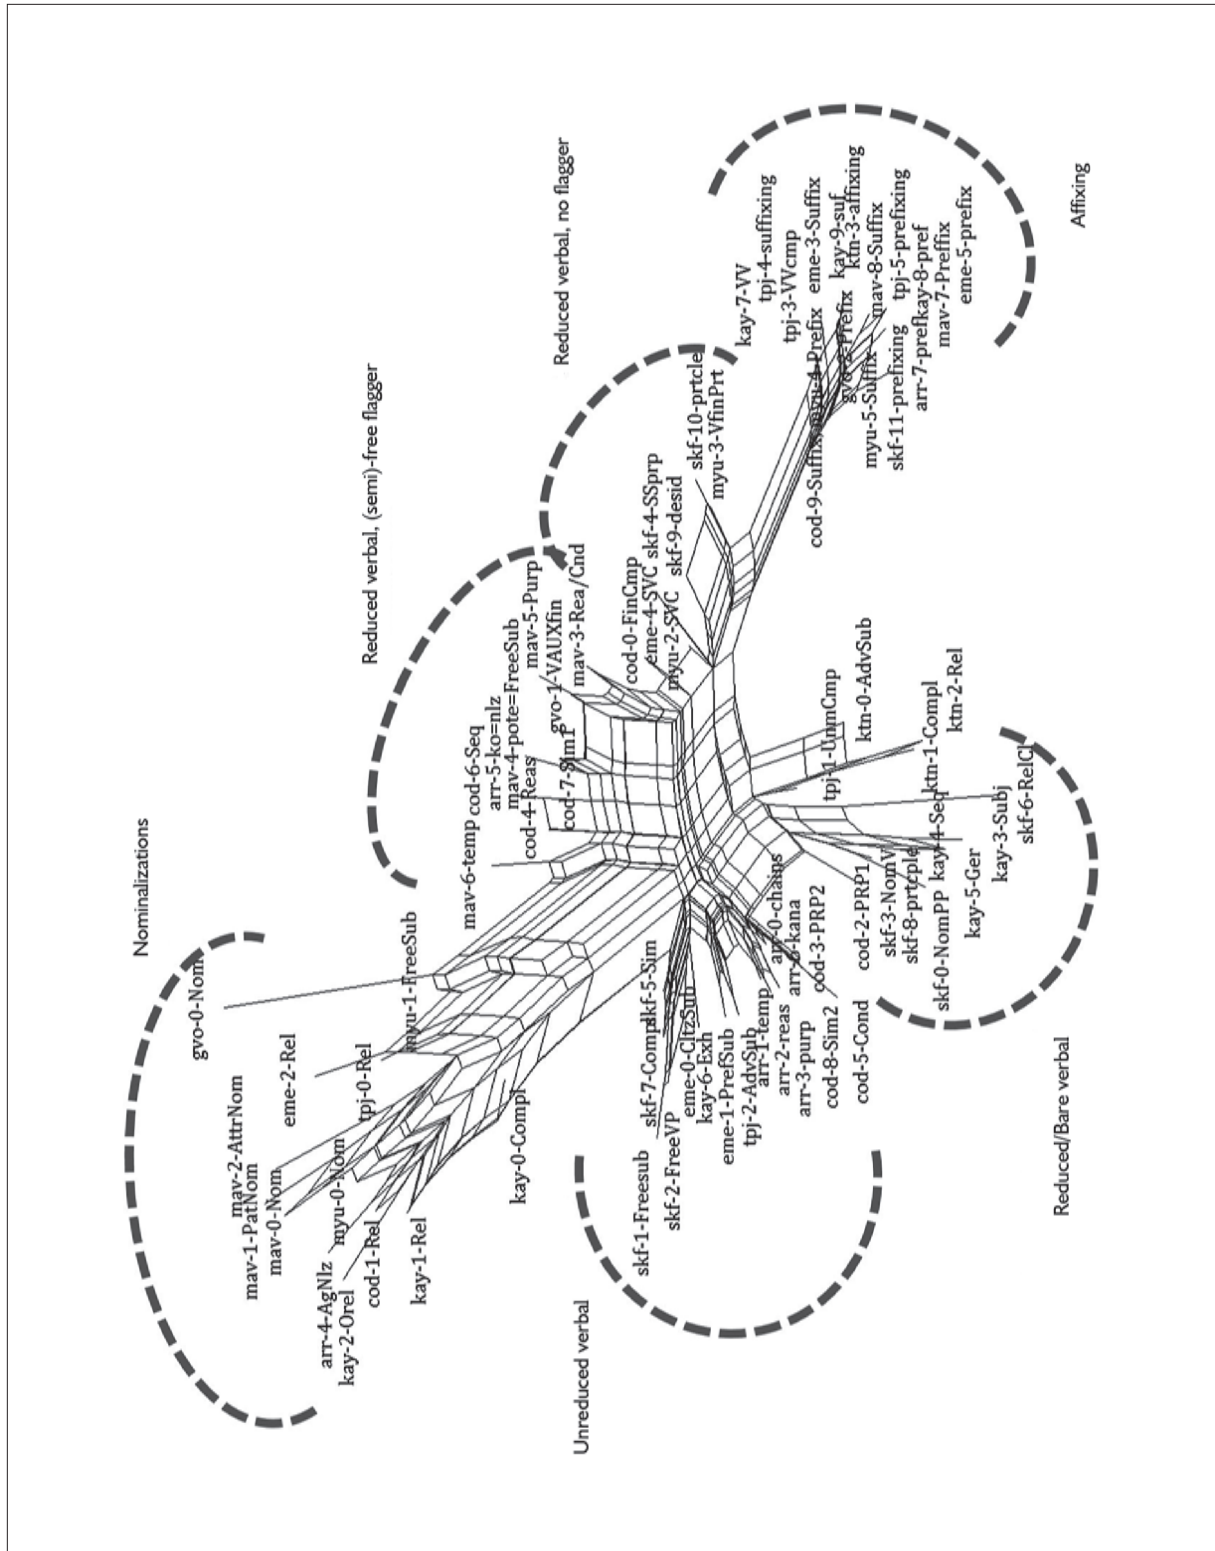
Nominalizations

gvo-0-Nom
mav-2-AttrNom
mav-1-PatNom
mav-0-Nom
eme-2-Rel
myu-1-FreeSub
tpj-0-Rel
myu-0-Nom
arr-4-AgNlz
kay-2-Orel
cod-1-Rel
kay-1-Rel
kay-0-Compl

Reduced verbal, (semi)-free flagger

mav-6-temp
cod-6-Seq
arr-5-ko=nlz
mav-4-pote=FreeSub
cod-4-Reas
cod-7-SimP
gvo-1-VAUXfin
mav-5-Purp
mav-3-Rea/Cnd
cod-0-FinCmp
eme-4-SVC
myu-2-SVC

Reduced verbal, no flagger

skf-4-SSprp
skf-9-desid
skf-10-prtcle
myu-3-VfinPrt

Affixing

kay-7-VV
tpj-4-suffixing
tpj-3-VVcmp
eme-3-Suffix
kay-9-suf
ktn-3-affixing
mav-8-Suffix
tpj-5-prefixing
arr-7-prefkay-8-pref
mav-7-Preffix
eme-5-prefix
myu-4-Prefix
gvo-2-Prefix
cod-9-Suffix
myu-5-Suffix
skf-11-prefixing

Unreduced verbal

skf-1-Freesub
skf-2-FreeVP
skf-7-Compl
skf-5-Sim
eme-0-CltzSub
kay-6-Exh
eme-1-PrefSub
tpj-2-AdvSub
arr-1-temp
arr-2-reas
arr-3-purp
cod-8-Sim2
cod-5-Cond
arr-0-chains
arr-6-kana
cod-3-PRP2

Reduced/Bare verbal

cod-2-PRP1
skf-3-NomV
skf-8-prtcple
skf-0-NomPP
kay-4-Seq
kay-5-Ger
kay-3-Subj
skf-6-RelCl
ktn-1-Compl
ktn-2-Rel
tpj-1-UnmCmp
ktn-0-AdvSub